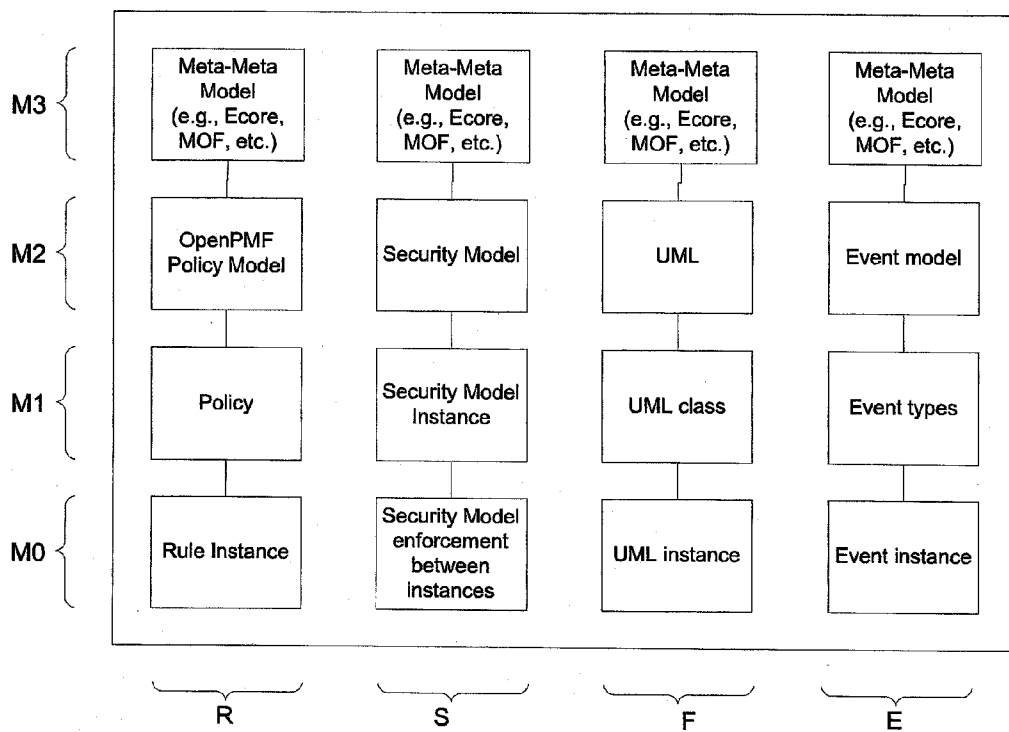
M3

M2

M1

M0

Meta-Meta Model (e.g., Ecore, MOF, etc.)

OpenPMF Policy Model

Policy

Rule Instance

Meta-Meta Model (e.g., Ecore, MOF, etc.)

Security Model

Security Model Instance

Security Model enforcement between instances

Meta-Meta Model (e.g., Ecore, MOF, etc.)

UML

UML class

UML instance

Meta-Meta Model (e.g., Ecore, MOF, etc.)

Event model

Event types

Event instance

R

S

F

E